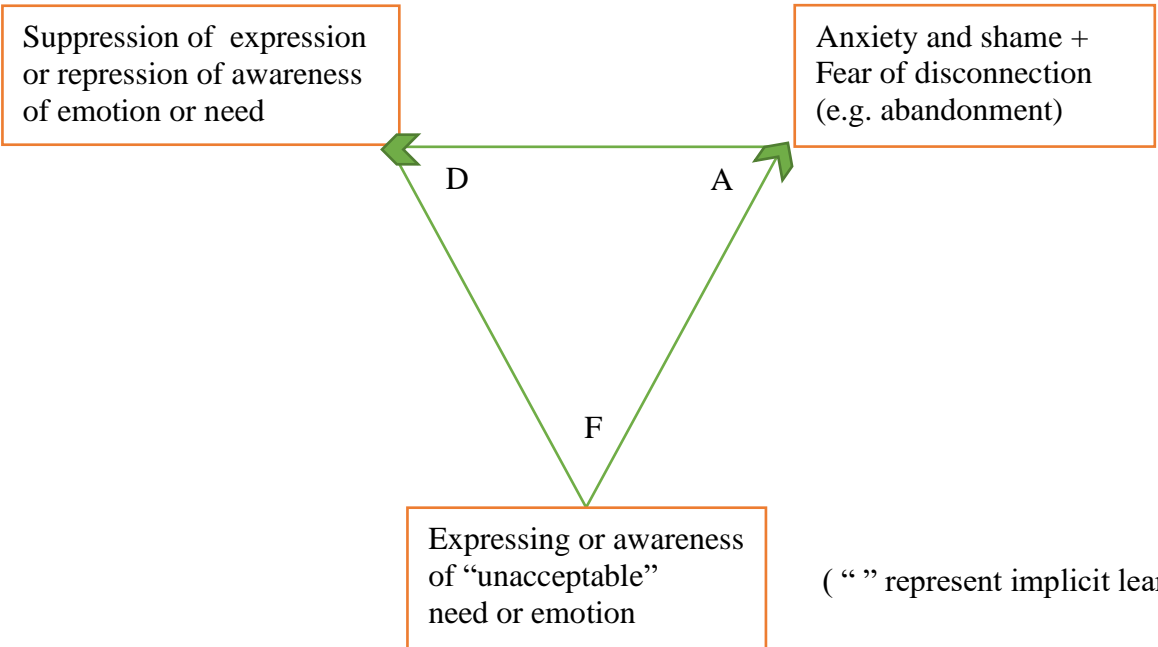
Suppression of expression or repression of awareness of emotion or need

Anxiety and shame + Fear of disconnection (e.g. abandonment)

D

A

F

Expressing or awareness of “unacceptable” need or emotion

( “ ” represent implicit lea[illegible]